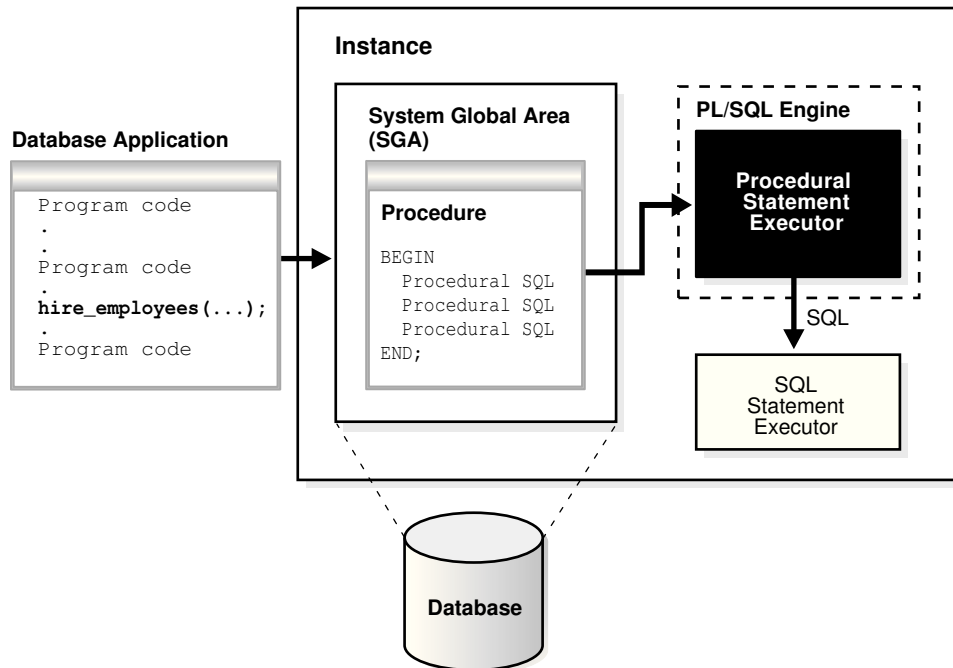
Instance

Database Application

Program code
.
Program code
.
hire_employees(...);
.
Program code

System Global Area (SGA)

Procedure

BEGIN
Procedural SQL
Procedural SQL
Procedural SQL
END;

PL/SQL Engine

Procedural Statement Executor

SQL

SQL Statement Executor

Database